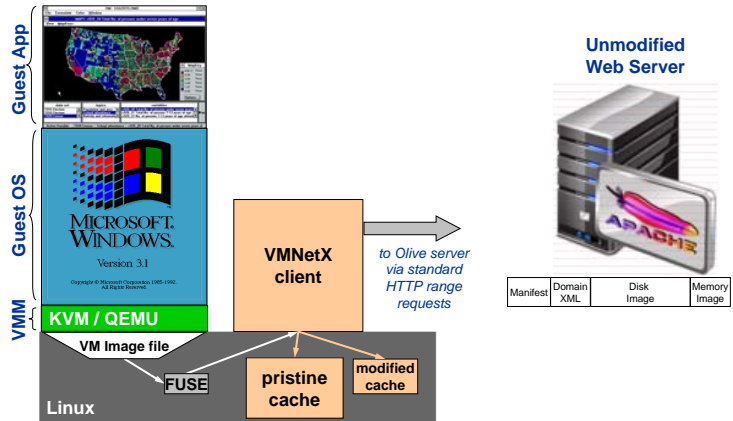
Guest App

Guest OS

VMM

MICROSOFT.
WINDOWS.
Version 3.1
Copyright © Microsoft Corporation 1985-1992. All Rights Reserved.

KVM / QEMU

VM Image file

FUSE

Linux

VMNetX client

pristine cache

modified cache

to Olive server via standard HTTP range requests

Unmodified Web Server

APACHE

| Manifest | Domain XML | Disk Image | Memory Image |
|---|---|---|---|